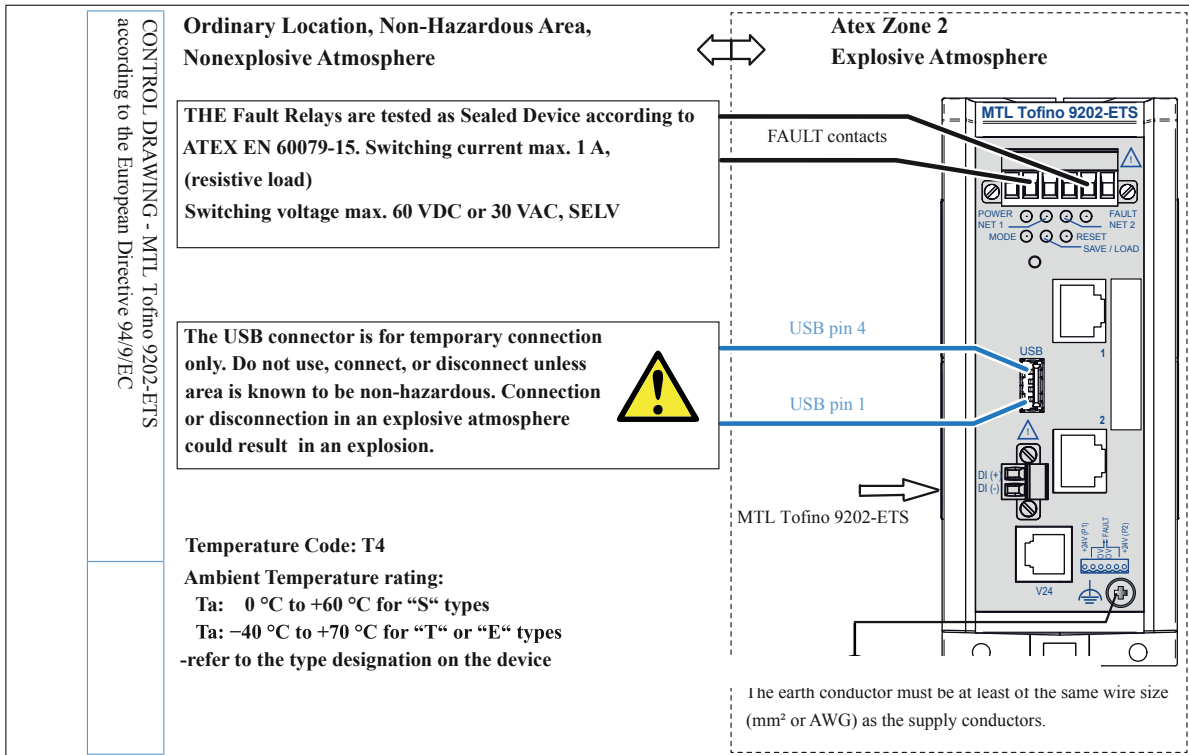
CONTROL DRAWING - MTL Tofino 9202-ETS
according to the European Directive 94/9/EC

Ordinary Location, Non-Hazardous Area,
Nonexplosive Atmosphere

Atex Zone 2
Explosive Atmosphere

THE Fault Relays are tested as Sealed Device according to ATEX EN 60079-15. Switching current max. 1 A, (resistive load)
Switching voltage max. 60 VDC or 30 VAC, SELV

FAULT contacts

MTL Tofino 9202-ETS

POWER
FAULT
NET 1
NET 2
MODE
RESET
SAVE / LOAD

The USB connector is for temporary connection only. Do not use, connect, or disconnect unless area is known to be non-hazardous. Connection or disconnection in an explosive atmosphere could result in an explosion.

USB pin 4
USB pin 1
USB
1
2
DI (+)
DI (-)

MTL Tofino 9202-ETS

V24
+24V (P1)
0V
0V
FAULT
+24V (P2)

Temperature Code: T4
Ambient Temperature rating:
Ta: 0 °C to +60 °C for "S" types
Ta: −40 °C to +70 °C for "T" or "E" types
-refer to the type designation on the device

The earth conductor must be at least of the same wire size (mm² or AWG) as the supply conductors.